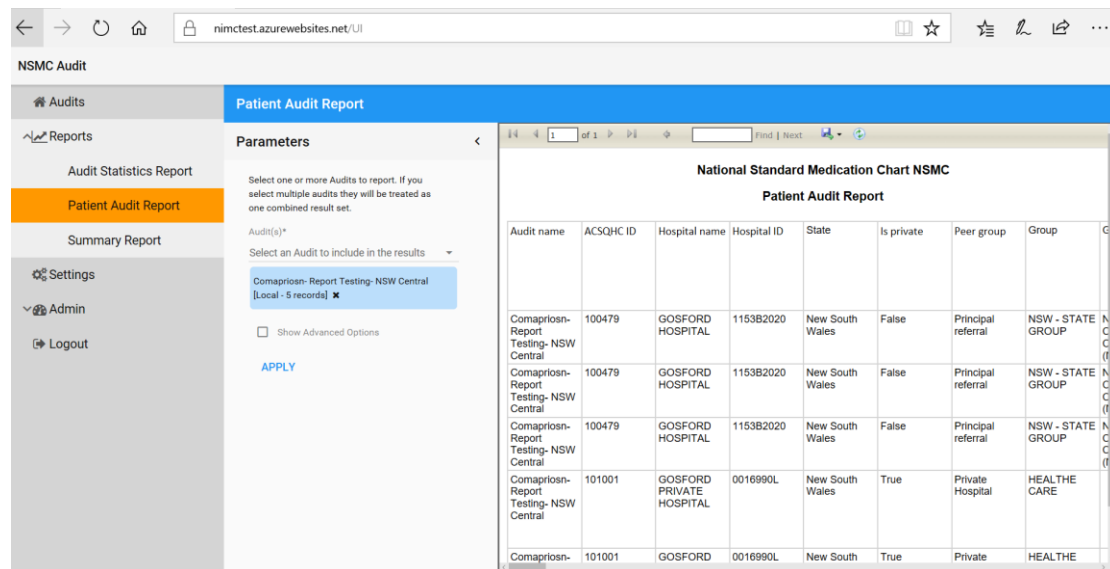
nimctest.azurewebsites.net/UI

NSMC Audit

Audits

Reports

Audit Statistics Report

Patient Audit Report

Summary Report

Settings

Admin

Logout

Patient Audit Report

Parameters

Select one or more Audits to report. If you select multiple audits they will be treated as one combined result set.

Audit(s)*

Select an Audit to include in the results

Comapriosn- Report Testing- NSW Central [Local - 5 records]

Show Advanced Options

APPLY

1 of 1 Find | Next

National Standard Medication Chart NSMC

Patient Audit Report

| Audit name | ACSQHC ID | Hospital name | Hospital ID | State | Is private | Peer group | Group | G |
|---|---|---|---|---|---|---|---|---|
| Comapriosn- Report Testing- NSW Central | 100479 | GOSFORD HOSPITAL | 1153B2020 | New South Wales | False | Principal referral | NSW - STATE GROUP | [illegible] |
| Comapriosn- Report Testing- NSW Central | 100479 | GOSFORD HOSPITAL | 1153B2020 | New South Wales | False | Principal referral | NSW - STATE GROUP | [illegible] |
| Comapriosn- Report Testing- NSW Central | 100479 | GOSFORD HOSPITAL | 1153B2020 | New South Wales | False | Principal referral | NSW - STATE GROUP | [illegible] |
| Comapriosn- Report Testing- NSW Central | 101001 | GOSFORD PRIVATE HOSPITAL | 0016990L | New South Wales | True | Private Hospital | HEALTHE CARE | |
| Comapriosn- | 101001 | GOSFORD | 0016990L | New South | True | Private | HEALTHE | |